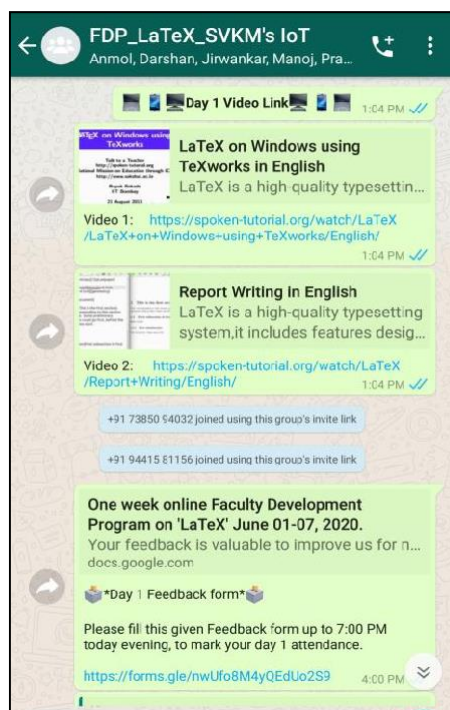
FDP_LaTeX_SVKM's IoT
Anmol, Darshan, Jirwankar, Manoj, Pra...

Day 1 Video Link 1:04 PM

LaTeX on Windows using TeXworks
Talk to a Teacher
http://spoken-tutorial.org
National Mission on Education through ICT
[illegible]
IIT Bombay
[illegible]

LaTeX on Windows using TeXworks in English
LaTeX is a high-quality typesettin...

Video 1: https://spoken-tutorial.org/watch/LaTeX/LaTeX+on+Windows+using+TeXworks/English/
1:04 PM

Report Writing in English
LaTeX is a high-quality typesetting system,it includes features desig...

Video 2: https://spoken-tutorial.org/watch/LaTeX/Report+Writing/English/
1:04 PM

+91 73850 54032 joined using this group's invite link

+91 94415 81156 joined using this group's invite link

One week online Faculty Development Program on 'LaTeX' June 01-07, 2020.
Your feedback is valuable to improve us for n...
docs.google.com

*Day 1 Feedback form*

Please fill this given Feedback form up to 7:00 PM today evening, to mark your day 1 attendance.

https://forms.gle/nwUfo8M4yQEdUo2S9 4:00 PM